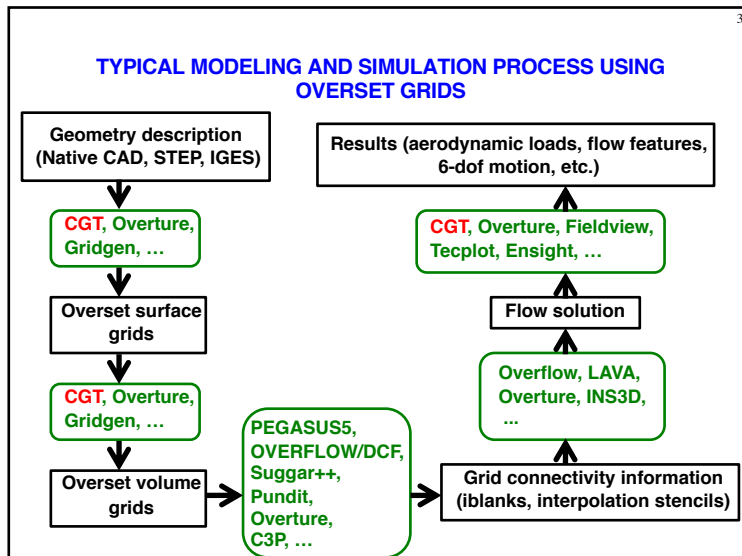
3

TYPICAL MODELING AND SIMULATION PROCESS USING OVERSET GRIDS

Geometry description (Native CAD, STEP, IGES)

CGT, Overture, Gridgen, …

Overset surface grids

CGT, Overture, Gridgen, …

Overset volume grids

PEGASUS5, OVERFLOW/DCF, Suggar++, Pundit, Overture, C3P, …

Grid connectivity information (iblanks, interpolation stencils)

Overflow, LAVA, Overture, INS3D, ...

Flow solution

CGT, Overture, Fieldview, Tecplot, Ensight, …

Results (aerodynamic loads, flow features, 6-dof motion, etc.)